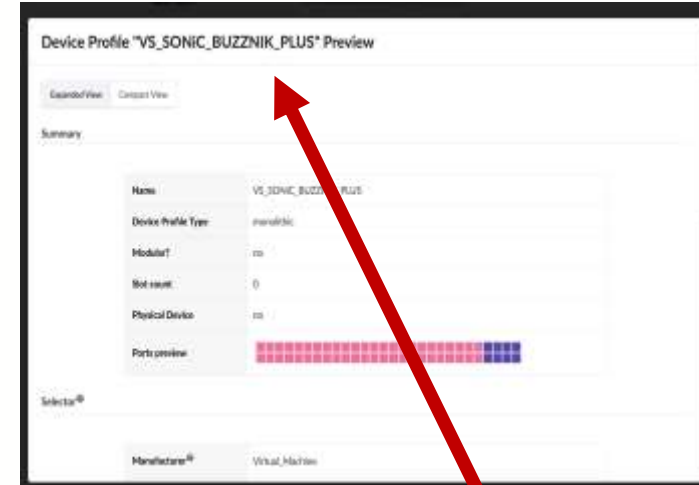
Device Profile "VS_SONIC_BUZZNIK_PLUS" Preview

Expanded View Compact View

Summary

| | |
|---|---|
| Name | VS_SONIC_BUZZ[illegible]PLUS |
| Device Profile Type | monolithic |
| Modular? | no |
| Slot count | 0 |
| Physical Device | no |
| Ports preview | |

Selector

| | |
|---|---|
| Manufacturer | Virtual_Machine |